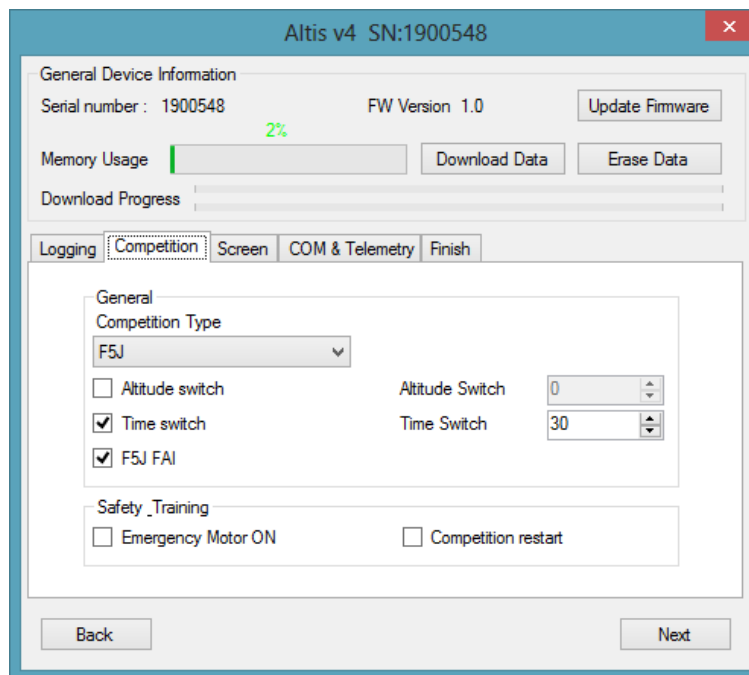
Altis v4 SN:1900548

General Device Information

Serial number : 1900548

FW Version 1.0

Update Firmware

2%

Memory Usage

Download Data

Erase Data

Download Progress

Logging | Competition | Screen | COM & Telemetry | Finish

General

Competition Type

F5J

Altitude switch

Altitude Switch 0

Time switch

Time Switch 30

F5J FAI

Safety _Training

Emergency Motor ON

Competition restart

Back

Next